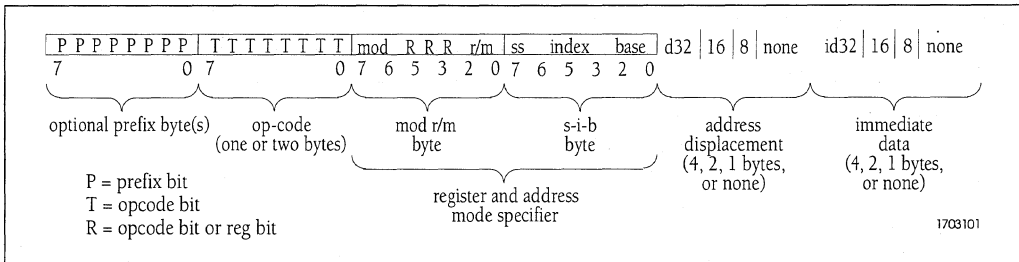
P P P P P P P P | T T T T T T T T | mod R R R r/m | ss index base | d32 | 16 | 8 | none | id32 | 16 | 8 | none

7 0 7 0 7 6 5 3 2 0 7 6 5 3 2 0

optional prefix byte(s)

op-code (one or two bytes)

mod r/m byte

s-i-b byte

address displacement (4, 2, 1 bytes, or none)

immediate data (4, 2, 1 bytes, or none)

register and address mode specifier

P = prefix bit
T = opcode bit
R = opcode bit or reg bit

1703101